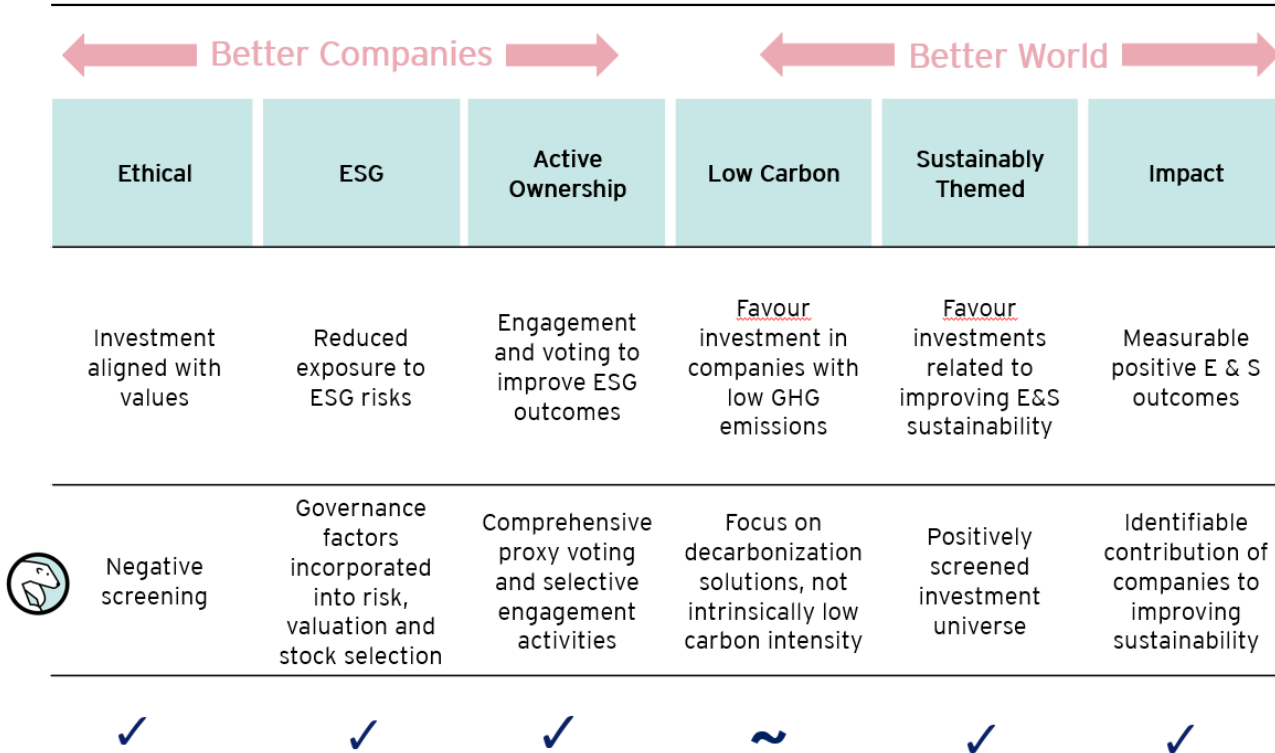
Better Companies

Better World

| Ethical | ESG | Active Ownership | Low Carbon | Sustainably Themed | Impact |
|---|---|---|---|---|---|
| Investment aligned with values | Reduced exposure to ESG risks | Engagement and voting to improve ESG outcomes | Favour investment in companies with low GHG emissions | Favour investments related to improving E&S sustainability | Measurable positive E & S outcomes |
| Negative screening | Governance factors incorporated into risk, valuation and stock selection | Comprehensive proxy voting and selective engagement activities | Focus on decarbonization solutions, not intrinsically low carbon intensity | Positively screened investment universe | Identifiable contribution of companies to improving sustainability |
| ✓ | ✓ | ✓ | ~ | ✓ | ✓ |